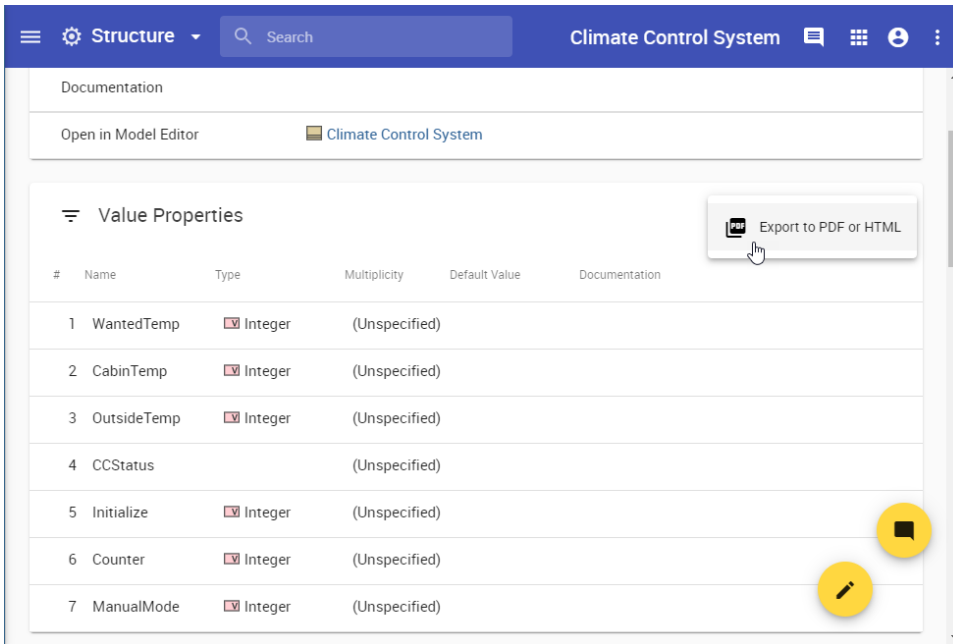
Structure
Search
Climate Control System

Documentation
Open in Model Editor
Climate Control System

Value Properties
Export to PDF or HTML

| # | Name | Type | Multiplicity | Default Value | Documentation |
|---|---|---|---|---|---|
| 1 | WantedTemp | Integer | (Unspecified) | | |
| 2 | CabinTemp | Integer | (Unspecified) | | |
| 3 | OutsideTemp | Integer | (Unspecified) | | |
| 4 | CCStatus | | (Unspecified) | | |
| 5 | Initialize | Integer | (Unspecified) | | |
| 6 | Counter | Integer | (Unspecified) | | |
| 7 | ManualMode | Integer | (Unspecified) | | |